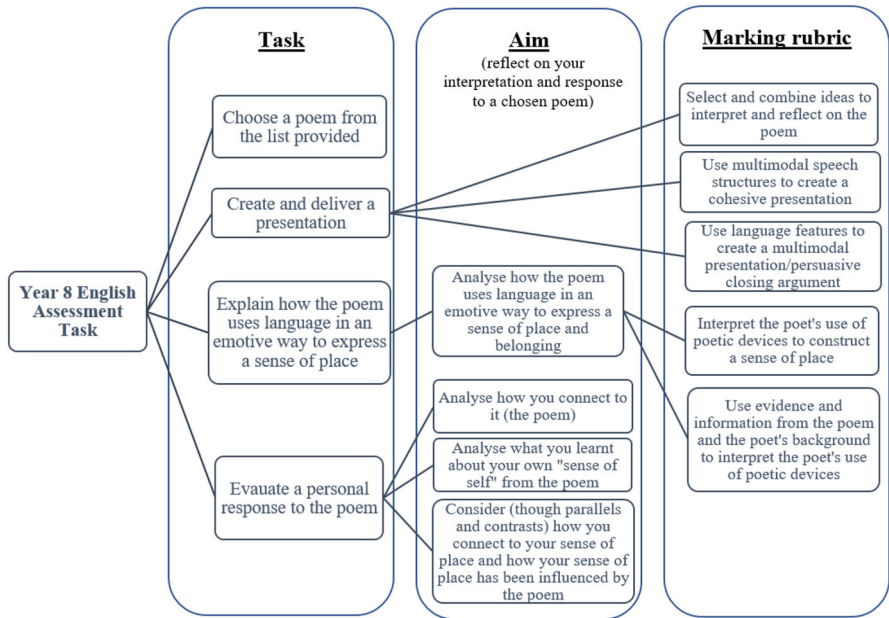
Year 8 English Assessment Task

Task

Choose a poem from the list provided

Create and deliver a presentation

Explain how the poem uses language in an emotive way to express a sense of place

Evauate a personal response to the poem

Aim

(reflect on your interpretation and response to a chosen poem)

Analyse how the poem uses language in an emotive way to express a sense of place and belonging

Analyse how you connect to it (the poem)

Analyse what you learnt about your own "sense of self" from the poem

Consider (though parallels and contrasts) how you connect to your sense of place and how your sense of place has been influenced by the poem

Marking rubric

Select and combine ideas to interpret and reflect on the poem

Use multimodal speech structures to create a cohesive presentation

Use language features to create a multimodal presentation/persuasive closing argument

Interpret the poet's use of poetic devices to construct a sense of place

Use evidence and information from the poem and the poet's background to interpret the poet's use of poetic devices